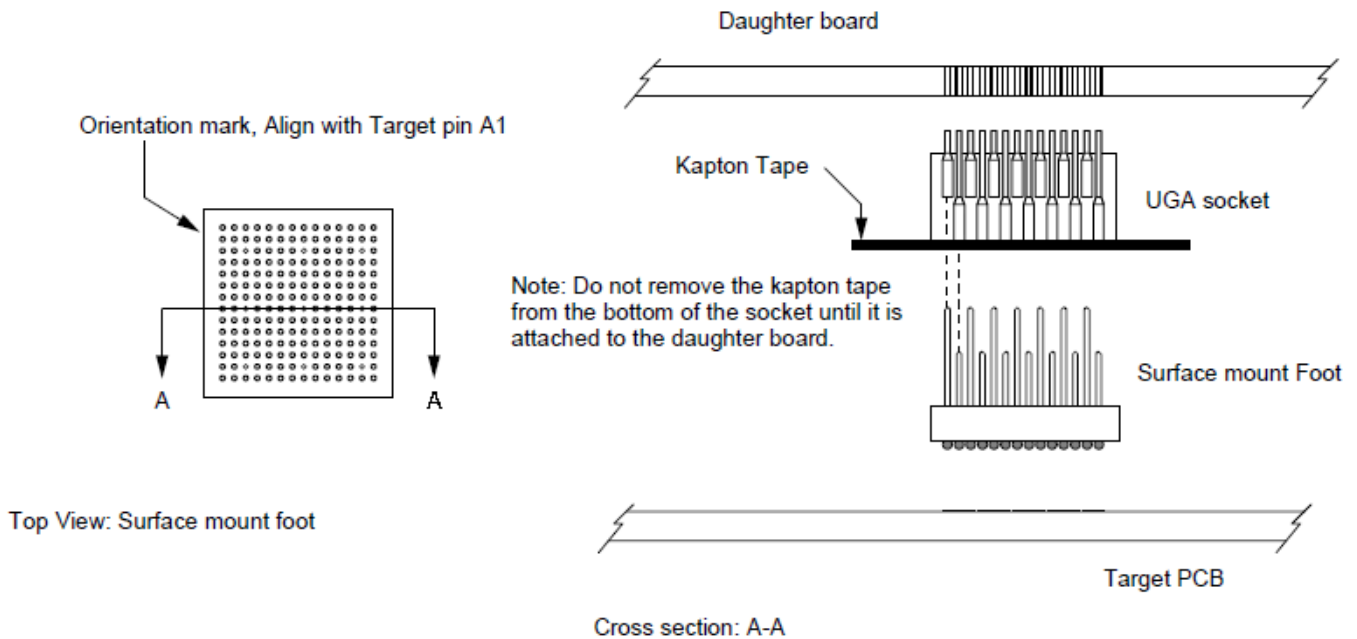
Daughter board

Orientation mark, Align with Target pin A1

Kapton Tape

UGA socket

Note: Do not remove the kapton tape from the bottom of the socket until it is attached to the daughter board.

A

A

Surface mount Foot

Top View: Surface mount foot

Target PCB

Cross section: A-A